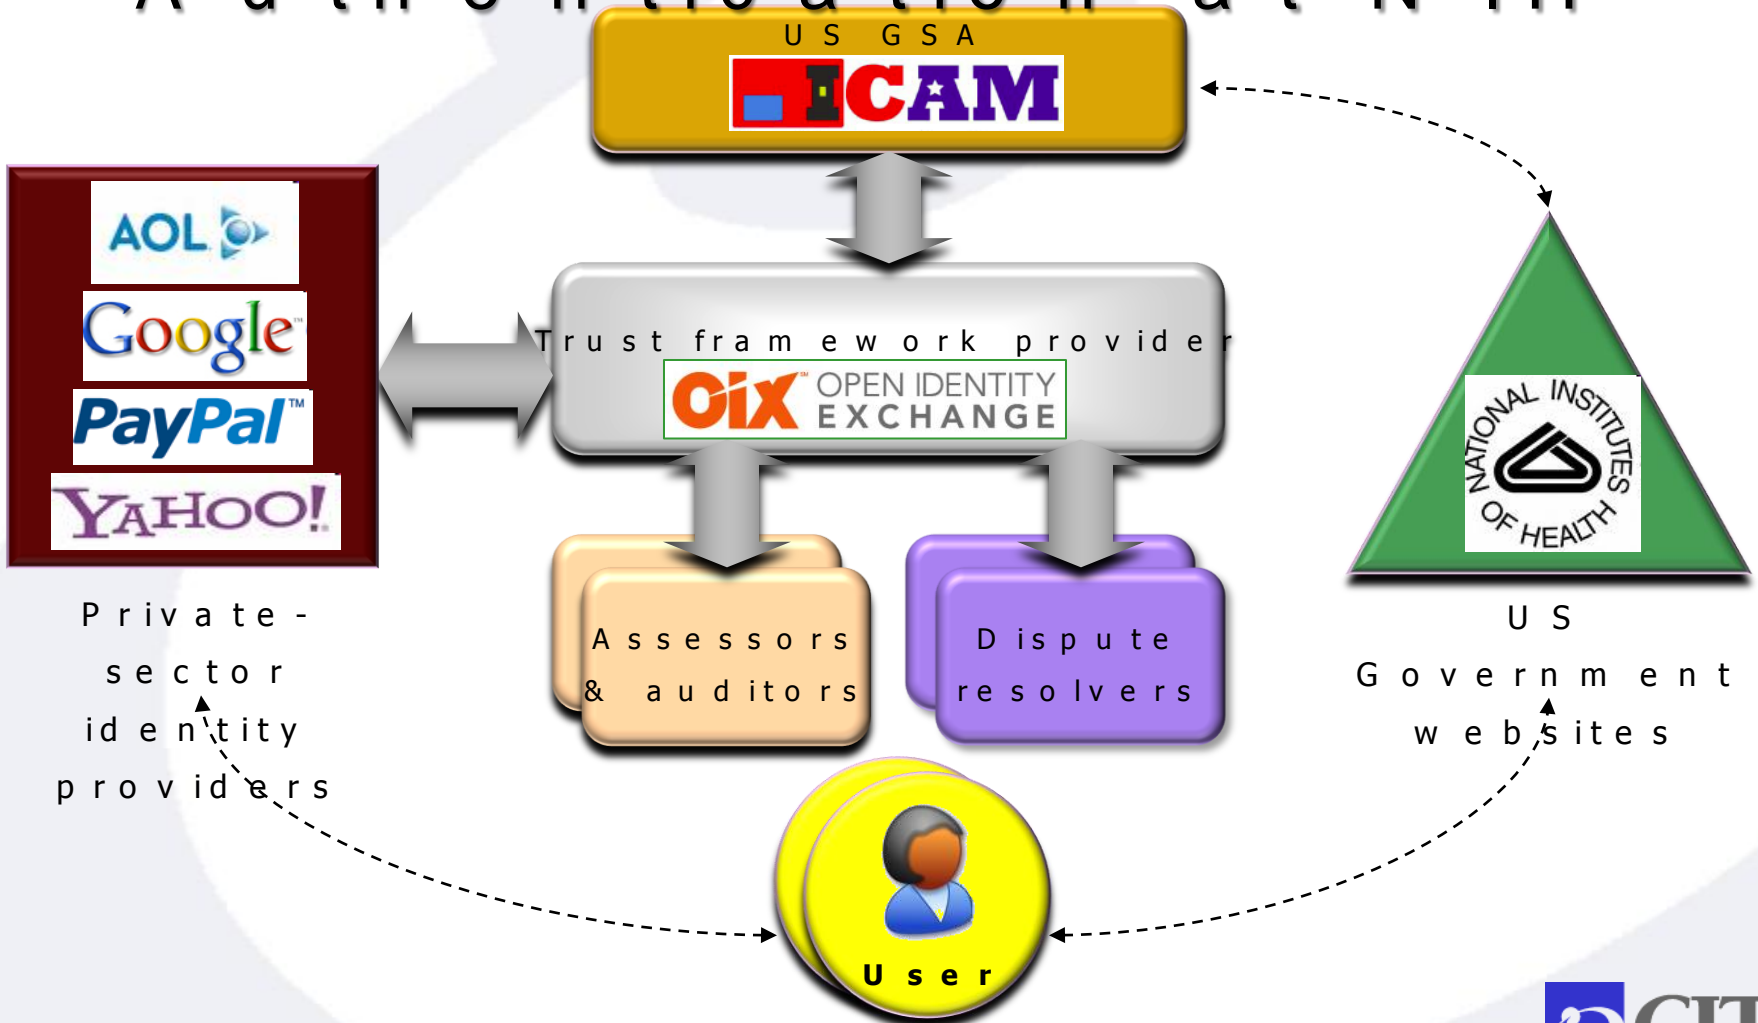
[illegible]

US GSA
ICAM

AOL
Google
PayPal™
YAHOO!

Private-sector identity providers

Trust framework provider
OIX OPEN IDENTITY EXCHANGE

Assessors & auditors

Dispute resolvers

NATIONAL INSTITUTES OF HEALTH

US Government websites

User

CIT